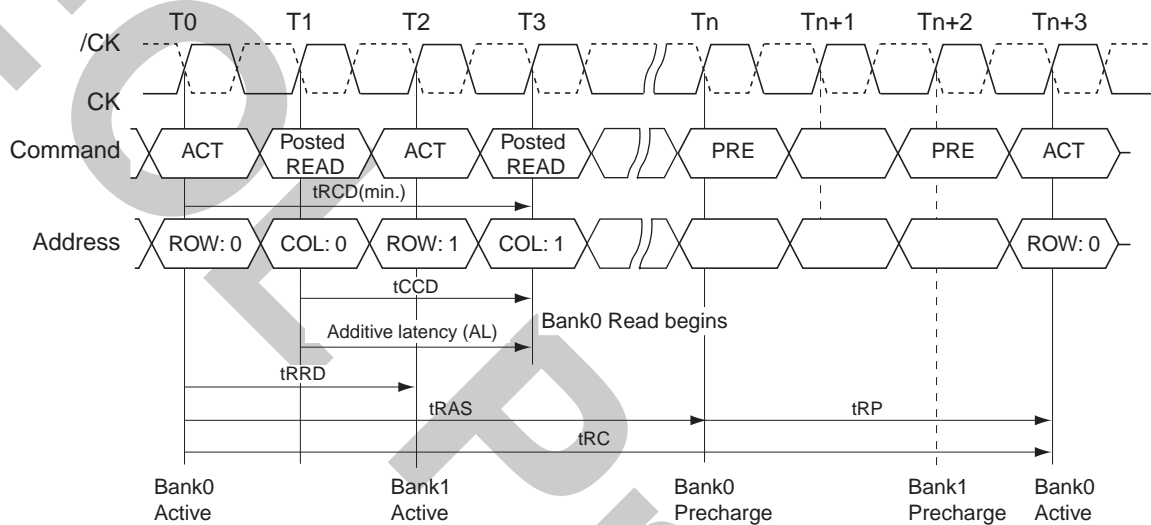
T0 T1 T2 T3 Tn Tn+1 Tn+2 Tn+3

/CK

CK

Command ACT Posted READ ACT Posted READ PRE PRE ACT

tRCD(min.)

Address ROW: 0 COL: 0 ROW: 1 COL: 1 ROW: 0

tCCD

Bank0 Read begins

Additive latency (AL)

tRRD

tRAS

tRP

tRC

Bank0 Active

Bank1 Active

Bank0 Precharge

Bank1 Precharge

Bank0 Active